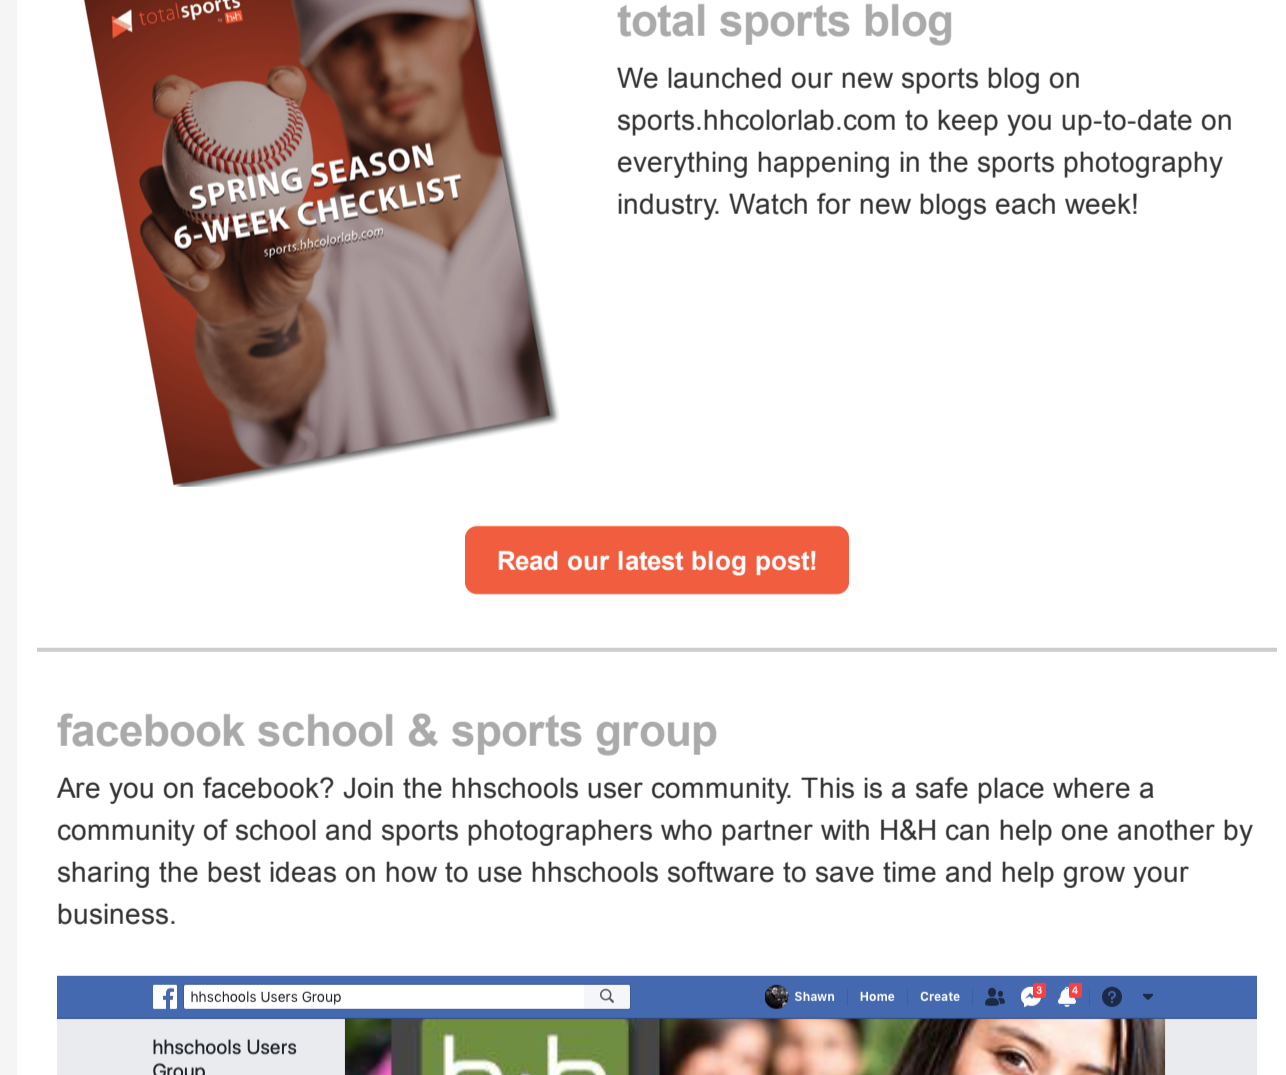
total sports by hh

SPRING SEASON 6-WEEK CHECKLIST

sports.hhcolorlab.com

total sports blog

We launched our new sports blog on sports.hhcolorlab.com to keep you up-to-date on everything happening in the sports photography industry. Watch for new blogs each week!

Read our latest blog post!

facebook school & sports group

Are you on facebook? Join the hhschools user community. This is a safe place where a community of school and sports photographers who partner with H&H can help one another by sharing the best ideas on how to use hhschools software to save time and help grow your business.

hhschools Users Group

Shawn Home Create 3 4

hhschools Users Group